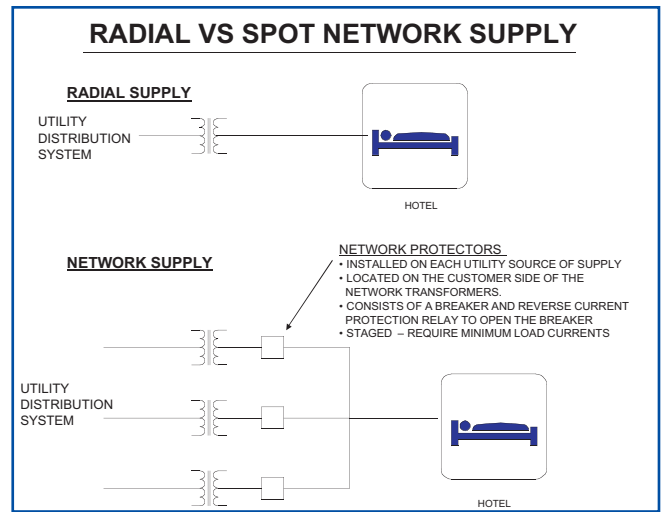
RADIAL VS SPOT NETWORK SUPPLY

RADIAL SUPPLY

UTILITY DISTRIBUTION SYSTEM

HOTEL

NETWORK SUPPLY

NETWORK PROTECTORS
• INSTALLED ON EACH UTILITY SOURCE OF SUPPLY
• LOCATED ON THE CUSTOMER SIDE OF THE NETWORK TRANSFORMERS.
• CONSISTS OF A BREAKER AND REVERSE CURRENT PROTECTION RELAY TO OPEN THE BREAKER
• STAGED – REQUIRE MINIMUM LOAD CURRENTS

UTILITY DISTRIBUTION SYSTEM

HOTEL